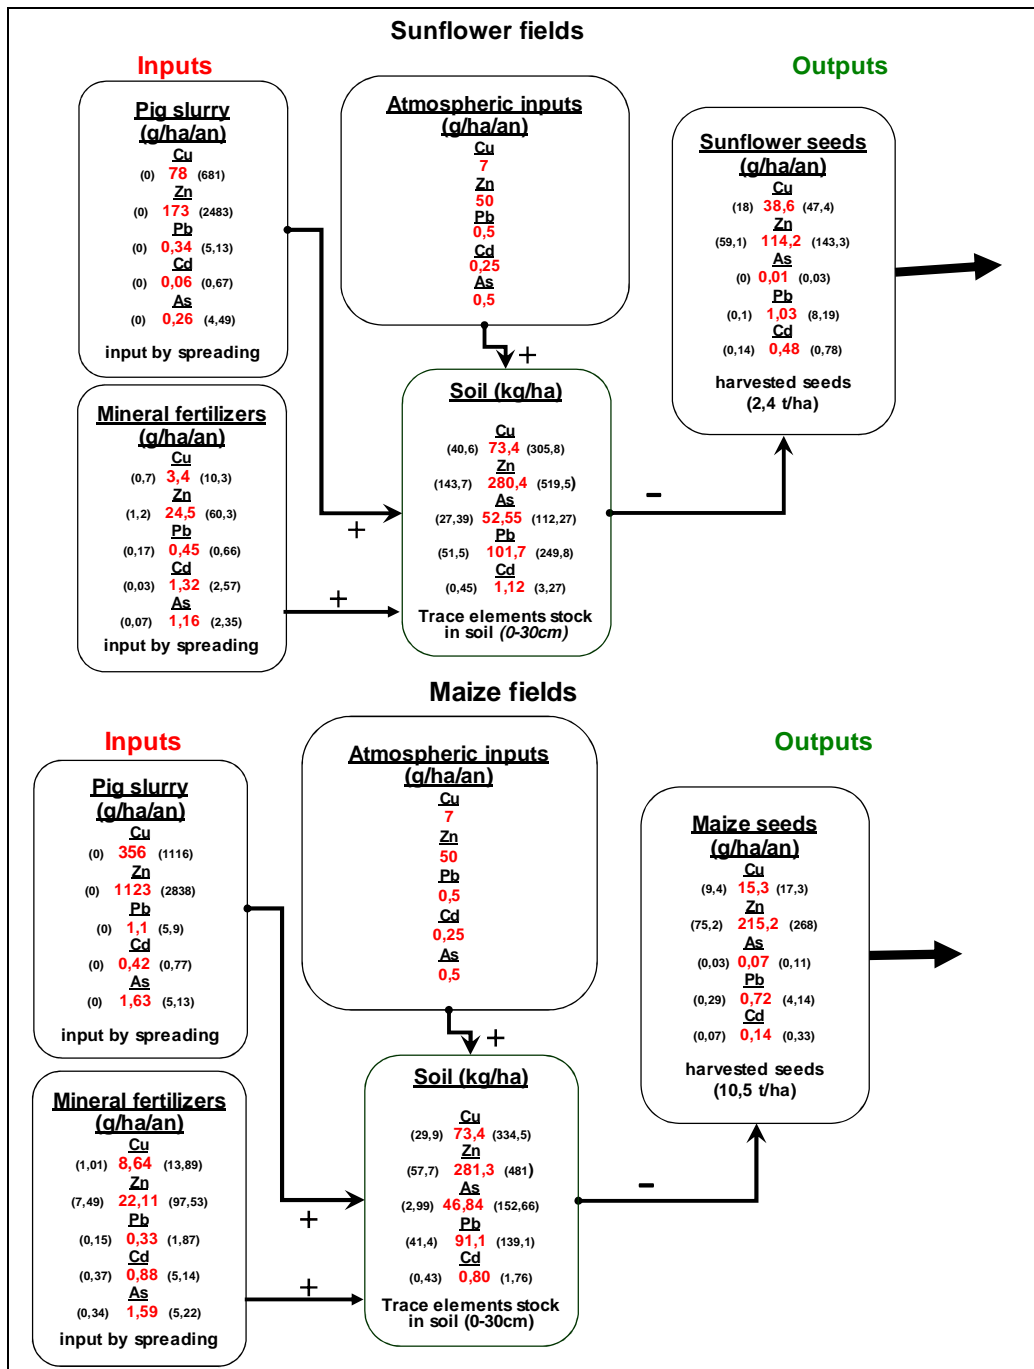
Sunflower fields

Inputs

Pig slurry (g/ha/an)
Cu
(0) 78 (681)
Zn
(0) 173 (2483)
Pb
(0) 0,34 (5,13)
Cd
(0) 0,06 (0,67)
As
(0) 0,26 (4,49)
input by spreading

Atmospheric inputs (g/ha/an)
Cu
7
Zn
50
Pb
0,5
Cd
0,25
As
0,5

Outputs

Sunflower seeds (g/ha/an)
Cu
(18) 38,6 (47,4)
Zn
(59,1) 114,2 (143,3)
As
(0) 0,01 (0,03)
Pb
(0,1) 1,03 (8,19)
Cd
(0,14) 0,48 (0,78)
harvested seeds (2,4 t/ha)

+

Mineral fertilizers (g/ha/an)
Cu
(0,7) 3,4 (10,3)
Zn
(1,2) 24,5 (60,3)
Pb
(0,17) 0,45 (0,66)
Cd
(0,03) 1,32 (2,57)
As
(0,07) 1,16 (2,35)
input by spreading

Soil (kg/ha)
Cu
(40,6) 73,4 (305,8)
Zn
(143,7) 280,4 (519,5)
As
(27,39) 52,55 (112,27)
Pb
(51,5) 101,7 (249,8)
Cd
(0,45) 1,12 (3,27)
Trace elements stock in soil (0-30cm)

–

+

+

Maize fields

Inputs

Pig slurry (g/ha/an)
Cu
(0) 356 (1116)
Zn
(0) 1123 (2838)
Pb
(0) 1,1 (5,9)
Cd
(0) 0,42 (0,77)
As
(0) 1,63 (5,13)
input by spreading

Atmospheric inputs (g/ha/an)
Cu
7
Zn
50
Pb
0,5
Cd
0,25
As
0,5

Outputs

Maize seeds (g/ha/an)
Cu
(9,4) 15,3 (17,3)
Zn
(75,2) 215,2 (268)
As
(0,03) 0,07 (0,11)
Pb
(0,29) 0,72 (4,14)
Cd
(0,07) 0,14 (0,33)
harvested seeds (10,5 t/ha)

+

Mineral fertilizers (g/ha/an)
Cu
(1,01) 8,64 (13,89)
Zn
(7,49) 22,11 (97,53)
Pb
(0,15) 0,33 (1,87)
Cd
(0,37) 0,88 (5,14)
As
(0,34) 1,59 (5,22)
input by spreading

Soil (kg/ha)
Cu
(29,9) 73,4 (334,5)
Zn
(57,7) 281,3 (481)
As
(2,99) 46,84 (152,66)
Pb
(41,4) 91,1 (139,1)
Cd
(0,43) 0,80 (1,76)
Trace elements stock in soil (0-30cm)

–

+

+